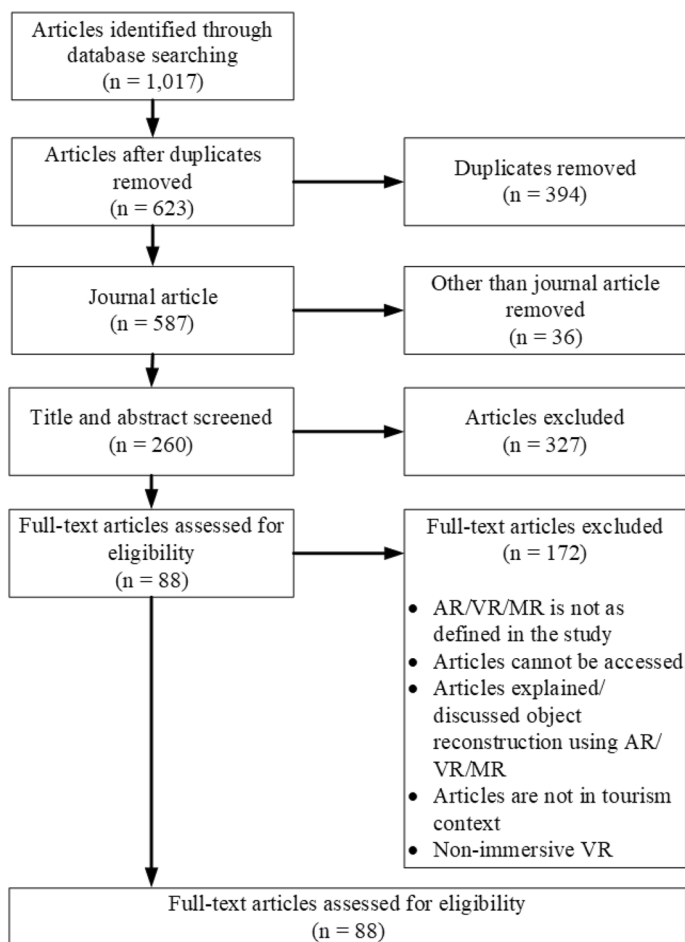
Articles identified through database searching
(n = 1,017)

Articles after duplicates removed
(n = 623)

Duplicates removed
(n = 394)

Journal article
(n = 587)

Other than journal article removed
(n = 36)

Title and abstract screened
(n = 260)

Articles excluded
(n = 327)

Full-text articles assessed for eligibility
(n = 88)

Full-text articles excluded
(n = 172)

- AR/VR/MR is not as defined in the study
- Articles cannot be accessed
- Articles explained/ discussed object reconstruction using AR/ VR/MR
- Articles are not in tourism context
- Non-immersive VR

Full-text articles assessed for eligibility
(n = 88)